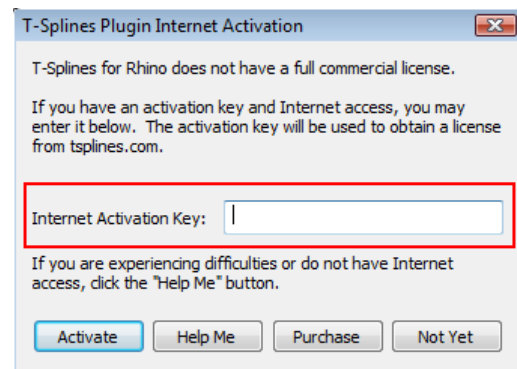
T-Splines Plugin Internet Activation

T-Splines for Rhino does not have a full commercial license.

If you have an activation key and Internet access, you may enter it below. The activation key will be used to obtain a license from tsplines.com.

Internet Activation Key:

If you are experiencing difficulties or do not have Internet access, click the "Help Me" button.

Activate Help Me Purchase Not Yet